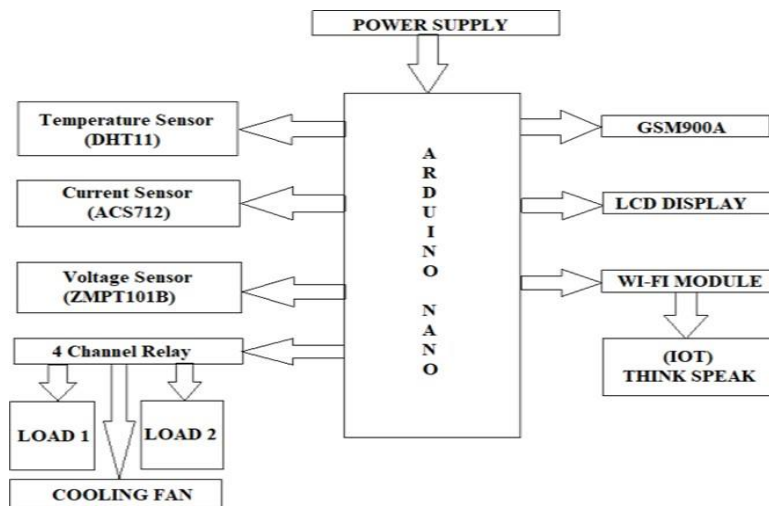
POWER SUPPLY

Temperature Sensor (DHT11)

Current Sensor (ACS712)

Voltage Sensor (ZMPT101B)

4 Channel Relay

LOAD 1

LOAD 2

COOLING FAN

ARDUINO NANO

GSM900A

LCD DISPLAY

WI-FI MODULE

(IOT) THINK SPEAK